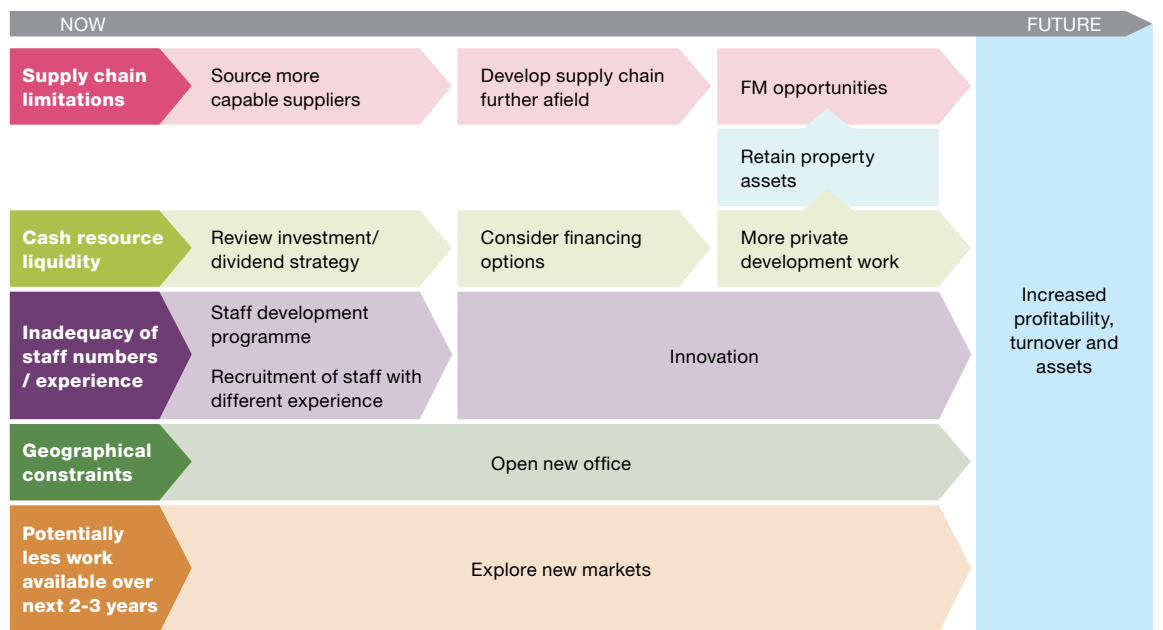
NOW

FUTURE

Supply chain limitations

Source more capable suppliers

Develop supply chain further afield

FM opportunities

Retain property assets

Cash resource liquidity

Review investment/ dividend strategy

Consider financing options

More private development work

Inadequacy of staff numbers / experience

Staff development programme

Recruitment of staff with different experience

Innovation

Geographical constraints

Open new office

Potentially less work available over next 2-3 years

Explore new markets

Increased profitability, turnover and assets